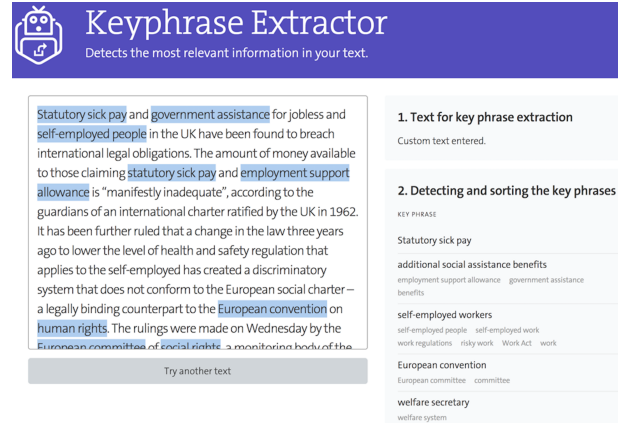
Keyphrase Extractor
Detects the most relevant information in your text.

Statutory sick pay and government assistance for jobless and self-employed people in the UK have been found to breach international legal obligations. The amount of money available to those claiming statutory sick pay and employment support allowance is "manifestly inadequate", according to the guardians of an international charter ratified by the UK in 1962. It has been further ruled that a change in the law three years ago to lower the level of health and safety regulation that applies to the self-employed has created a discriminatory system that does not conform to the European social charter – a legally binding counterpart to the European convention on human rights. The rulings were made on Wednesday by the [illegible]

Try another text

1. Text for key phrase extraction
Custom text entered.

2. Detecting and sorting the key phrases
KEY PHRASE
Statutory sick pay
additional social assistance benefits
employment support allowance government assistance benefits
self-employed workers
self-employed people self-employed work work regulations risky work Work Act work
European convention
European committee committee
welfare secretary
welfare system